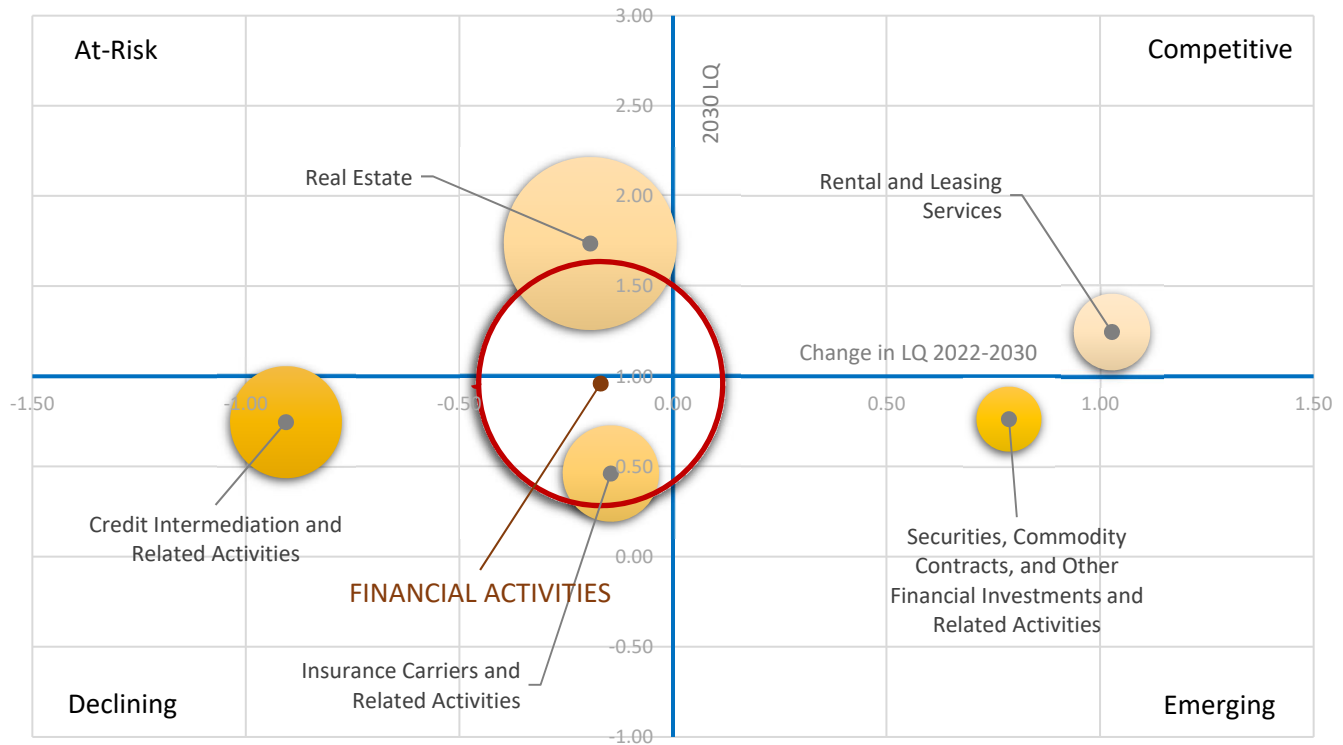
At-Risk

Competitive

Declining

Emerging

3.00
2.50
2.00
1.50
1.00
0.50
0.00
-0.50
-1.00

-1.50
-1.00
-0.50
0.00
0.50
1.00
1.50

2030 LQ

Change in LQ 2022-2030

Real Estate

Rental and Leasing Services

Credit Intermediation and Related Activities

FINANCIAL ACTIVITIES

Securities, Commodity Contracts, and Other Financial Investments and Related Activities

Insurance Carriers and Related Activities